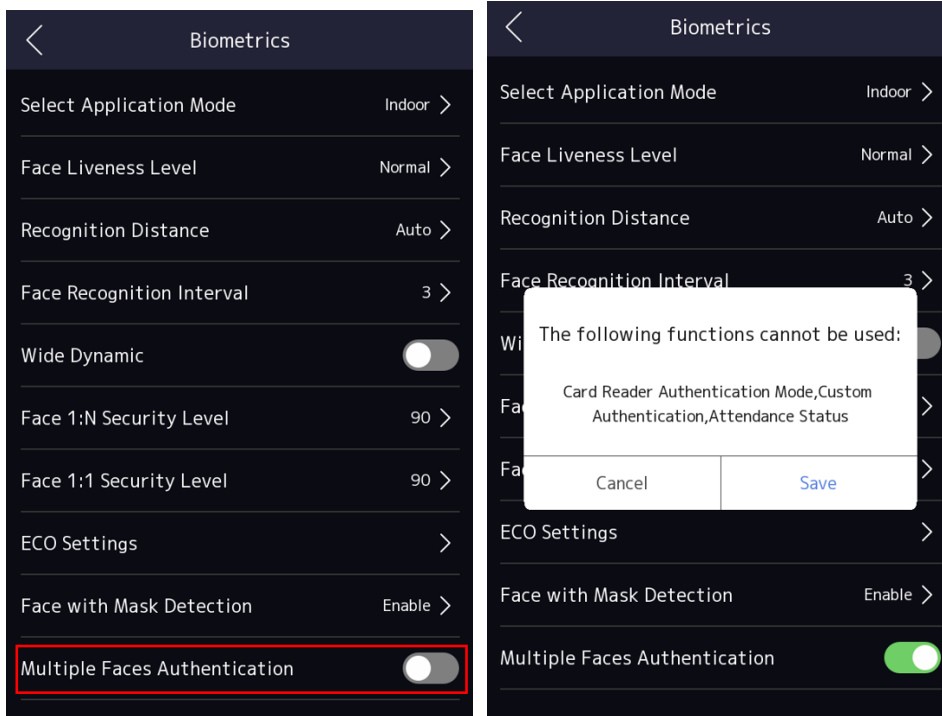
Biometrics

Select Application Mode Indoor

Face Liveness Level Normal

Recognition Distance Auto

Face Recognition Interval 3

Wide Dynamic

Face 1:N Security Level 90

Face 1:1 Security Level 90

ECO Settings

Face with Mask Detection Enable

Multiple Faces Authentication

Biometrics

Select Application Mode Indoor

Face Liveness Level Normal

Recognition Distance Auto

Face Recognition Interval 3

Wi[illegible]

Fa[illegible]

Fa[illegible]

The following functions cannot be used:

Card Reader Authentication Mode,Custom Authentication,Attendance Status

Cancel

Save

ECO Settings

Face with Mask Detection Enable

Multiple Faces Authentication